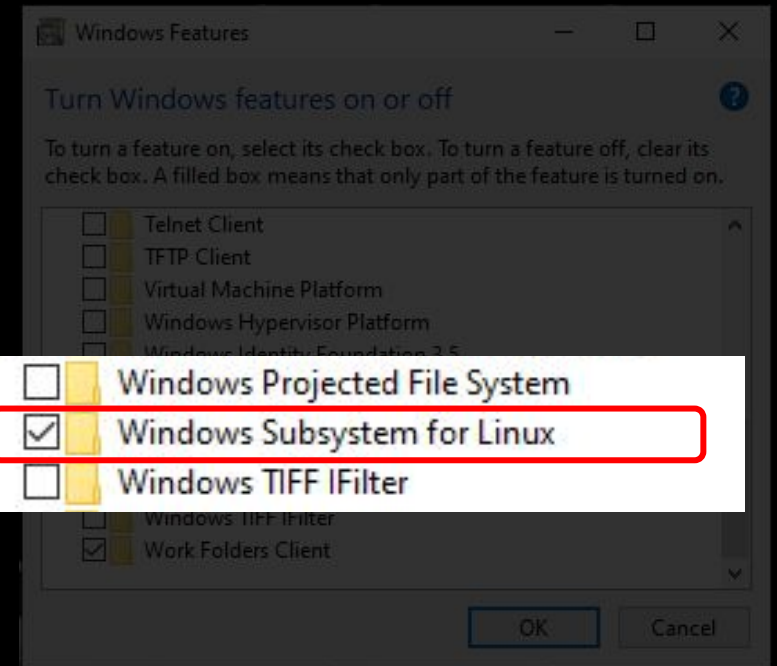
Windows Features

Turn Windows features on or off

To turn a feature on, select its check box. To turn a feature off, clear its check box. A filled box means that only part of the feature is turned on.

Telnet Client
TFTP Client
Virtual Machine Platform
Windows Hypervisor Platform
Windows Identity Foundation 3.5

Windows Projected File System
Windows Subsystem for Linux
Windows TIFF IFilter

Windows TIFF IFilter
Work Folders Client

OK
Cancel